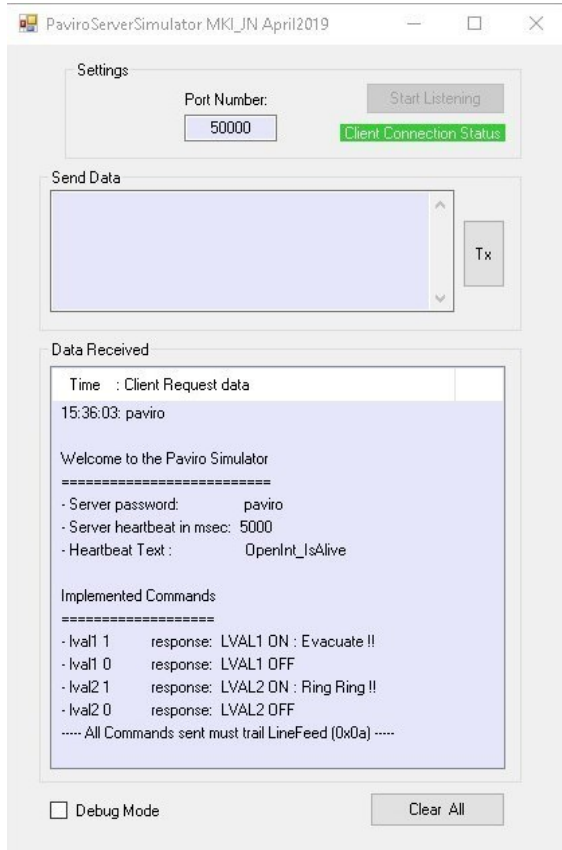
PaviroServerSimulator MKI_JN April2019

Settings

Port Number:

50000

Start Listening

Client Connection Status

Send Data

Tx

Data Received

Time : Client Request data

15:36:03: paviro

Welcome to the Paviro Simulator
==========================
- Server password: paviro
- Server heartbeat in msec: 5000
- Heartbeat Text : OpenInt_IsAlive

Implemented Commands
===================
- lval1 1 response: LVAL1 ON : Evacuate !!
- lval1 0 response: LVAL1 OFF
- lval2 1 response: LVAL2 ON : Ring Ring !!
- lval2 0 response: LVAL2 OFF
----- All Commands sent must trail LineFeed (0x0a) -----

Debug Mode

Clear All